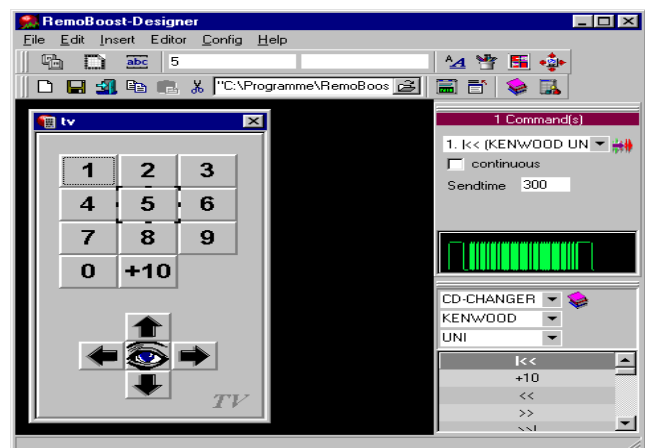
RemoBoost-Designer

File Edit Insert Editor Config Help

abc 5

"C:\Programme\RemoBoos

tv

1 2 3
4 5 6
7 8 9
0 +10

TV

1 Command(s)

1. I<< (KENWOOD UN

continuous

Sendtime 300

CD-CHANGER

KENWOOD

UNI

I<<
+10
<<
>>
>>I